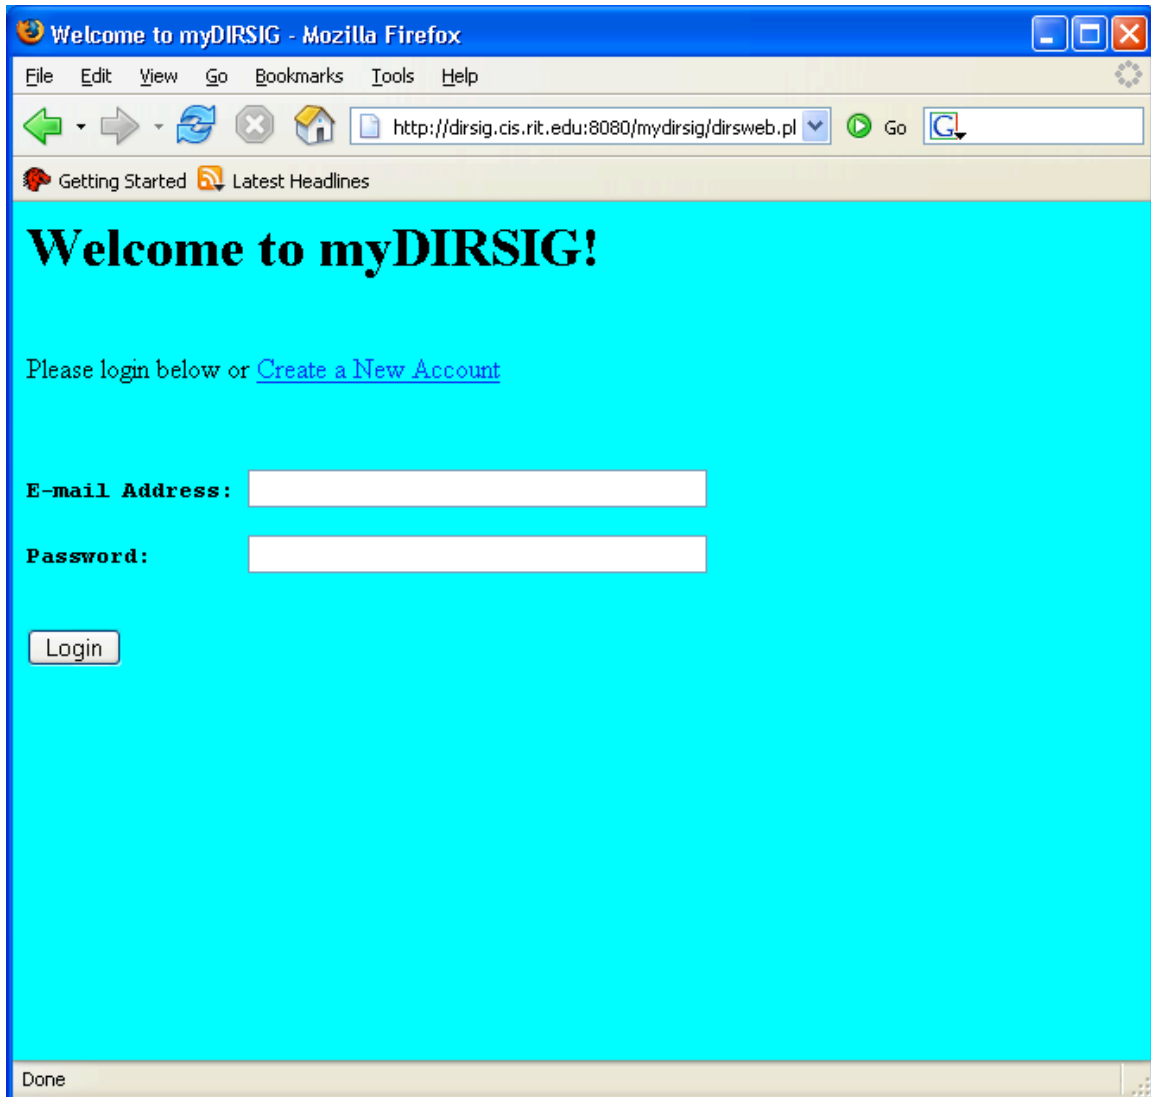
Welcome to myDIRSIG - Mozilla Firefox

File Edit View Go Bookmarks Tools Help

http://dirsig.cis.rit.edu:8080/mydirsig/dirsweb.pl Go

Getting Started Latest Headlines

Welcome to myDIRSIG!

Please login below or Create a New Account

E-mail Address:

Password:

Login

Done